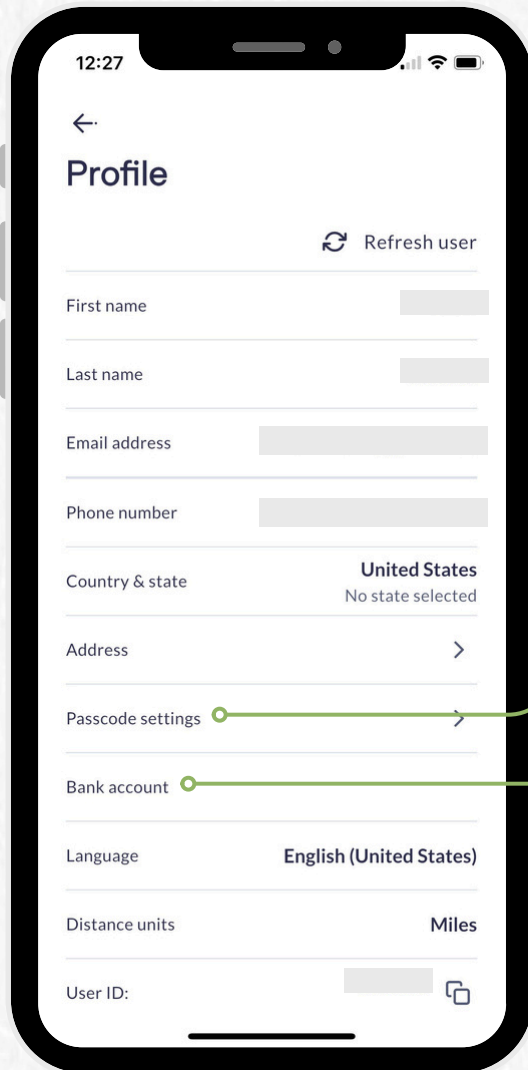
12:27

Profile

Refresh user

First name

Last name

Email address

Phone number

Country & state
United States
No state selected

Address

Passcode settings

Bank account

Language
English (United States)

Distance units
Miles

User ID: